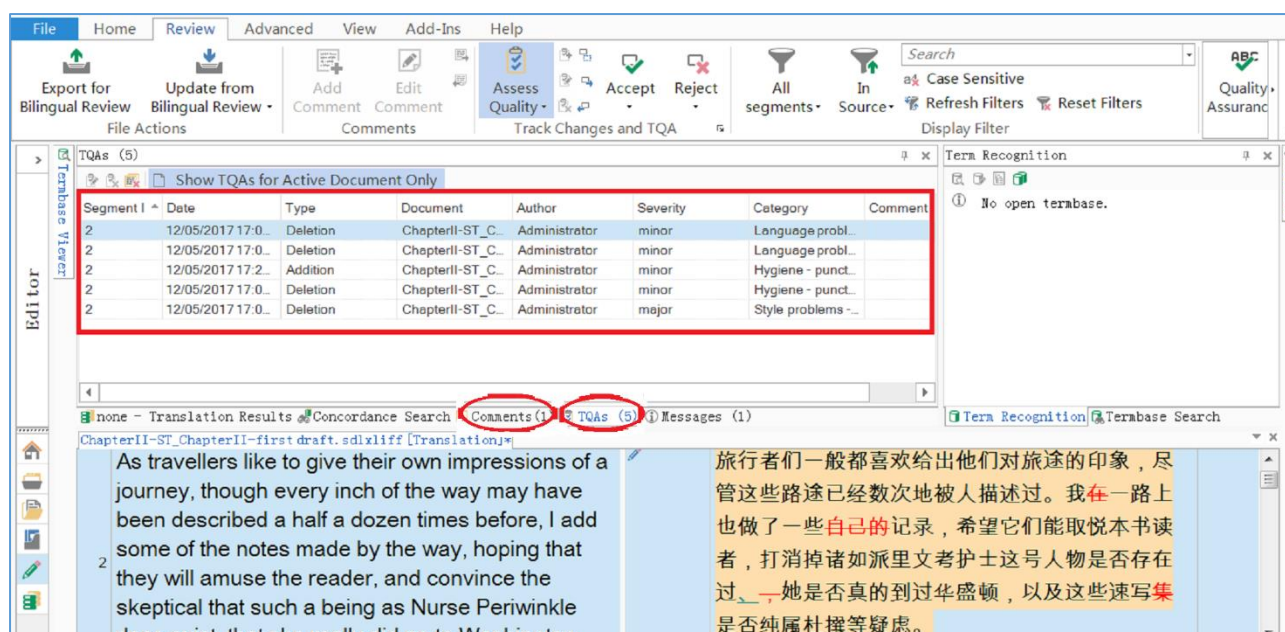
File Home Review Advanced View Add-Ins Help

Export for Bilingual Review
Update from Bilingual Review
File Actions

Add Comment
Edit Comment
Comments

Assess Quality
Accept
Reject
Track Changes and TQA

All segments
In Source
Search
Case Sensitive
Refresh Filters
Reset Filters
Display Filter

Quality Assuranc

TQAs (5)
Show TQAs for Active Document Only

| Segment I | Date | Type | Document | Author | Severity | Category | Comment |
|---|---|---|---|---|---|---|---|
| 2 | 12/05/2017 17:0... | Deletion | ChapterII-ST_C... | Administrator | minor | Language probl... | |
| 2 | 12/05/2017 17:0... | Deletion | ChapterII-ST_C... | Administrator | minor | Language probl... | |
| 2 | 12/05/2017 17:2... | Addition | ChapterII-ST_C... | Administrator | minor | Hygiene - punct... | |
| 2 | 12/05/2017 17:0... | Deletion | ChapterII-ST_C... | Administrator | minor | Hygiene - punct... | |
| 2 | 12/05/2017 17:0... | Deletion | ChapterII-ST_C... | Administrator | major | Style problems -... | |

Term Recognition
No open termbase.

Termbase Viewer
Editor

none - Translation Results Concordance Search Comments (1) TQAs (5) Messages (1)
Term Recognition Termbase Search

ChapterII-ST_ChapterII-first draft.sdlxliff [Translation]*

2 As travellers like to give their own impressions of a journey, though every inch of the way may have been described a half a dozen times before, I add some of the notes made by the way, hoping that they will amuse the reader, and convince the skeptical that such a being as Nurse Periwinkle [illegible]

旅行者们一般都喜欢给出他们对旅途的印象，尽管这些路途已经数次地被人描述过。我在一路上也做了一些自己的记录，希望它们能取悦本书读者，打消掉诸如派里文考护士这号人物是否存在过、一她是否真的到过华盛顿，以及这些速写集是否纯属杜撰等疑虑。